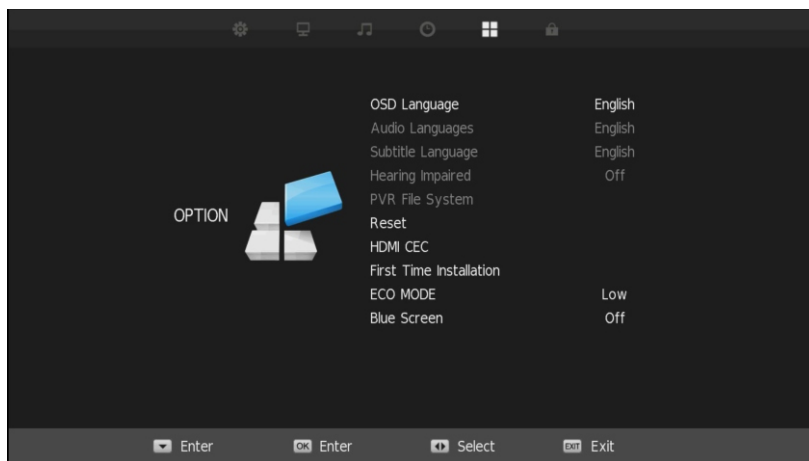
OPTION

| | |
|---|---|
| OSD Language | English |
| Audio Languages | English |
| Subtitle Language | English |
| Hearing Impaired | Off |
| PVR File System | |
| Reset | |
| HDMI CEC | |
| First Time Installation | |
| ECO MODE | Low |
| Blue Screen | Off |

Enter OK Enter Select EXIT Exit